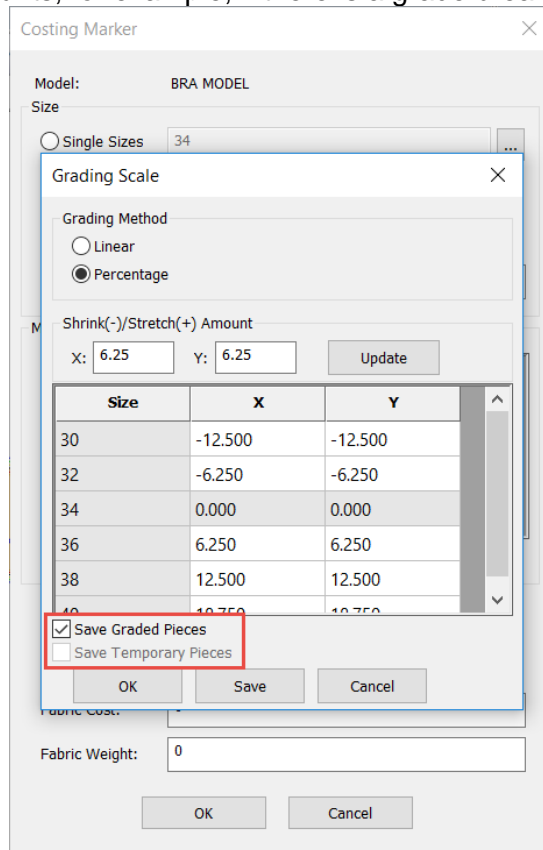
Costing Marker

Model: BRA MODEL

Size

Single Sizes 34

...

Grading Scale

Grading Method

Linear

Percentage

Shrink(-)/Stretch(+) Amount

X: 6.25 Y: 6.25 Update

| Size | X | Y |
|---|---|---|
| 30 | -12.500 | -12.500 |
| 32 | -6.250 | -6.250 |
| 34 | 0.000 | 0.000 |
| 36 | 6.250 | 6.250 |
| 38 | 12.500 | 12.500 |
| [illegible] | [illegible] | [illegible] |

Save Graded Pieces

Save Temporary Pieces

OK Save Cancel

Fabric Cost:

Fabric Weight: 0

OK Cancel